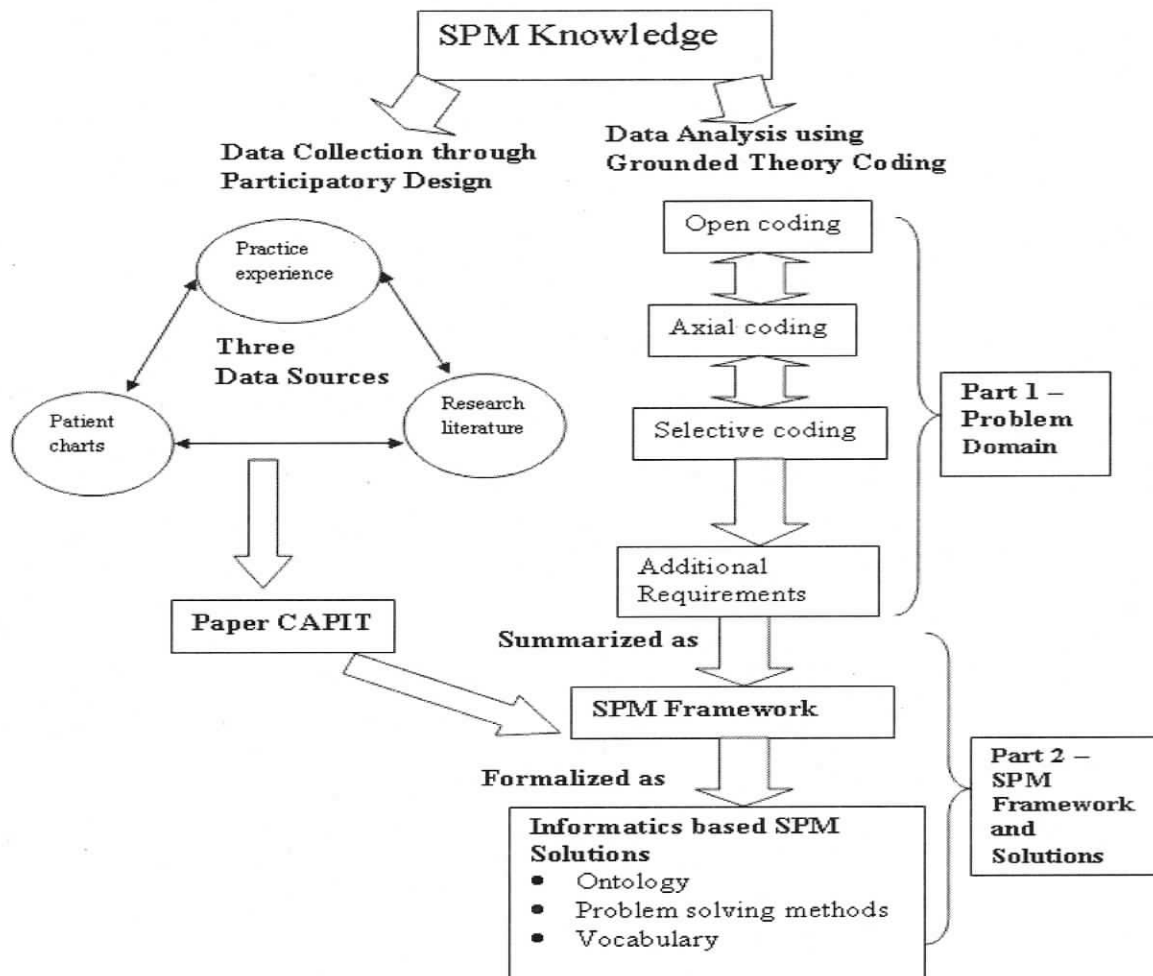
SPM Knowledge

Data Collection through Participatory Design

Data Analysis using Grounded Theory Coding

Practice experience

Three Data Sources

Patient charts

Research literature

Open coding

Axial coding

Selective coding

Additional Requirements

Part 1 – Problem Domain

Paper CAPIT

Summarized as

SPM Framework

Formalized as

Informatics based SPM Solutions
- Ontology
- Problem solving methods
- Vocabulary

Part 2 – SPM Framework and Solutions